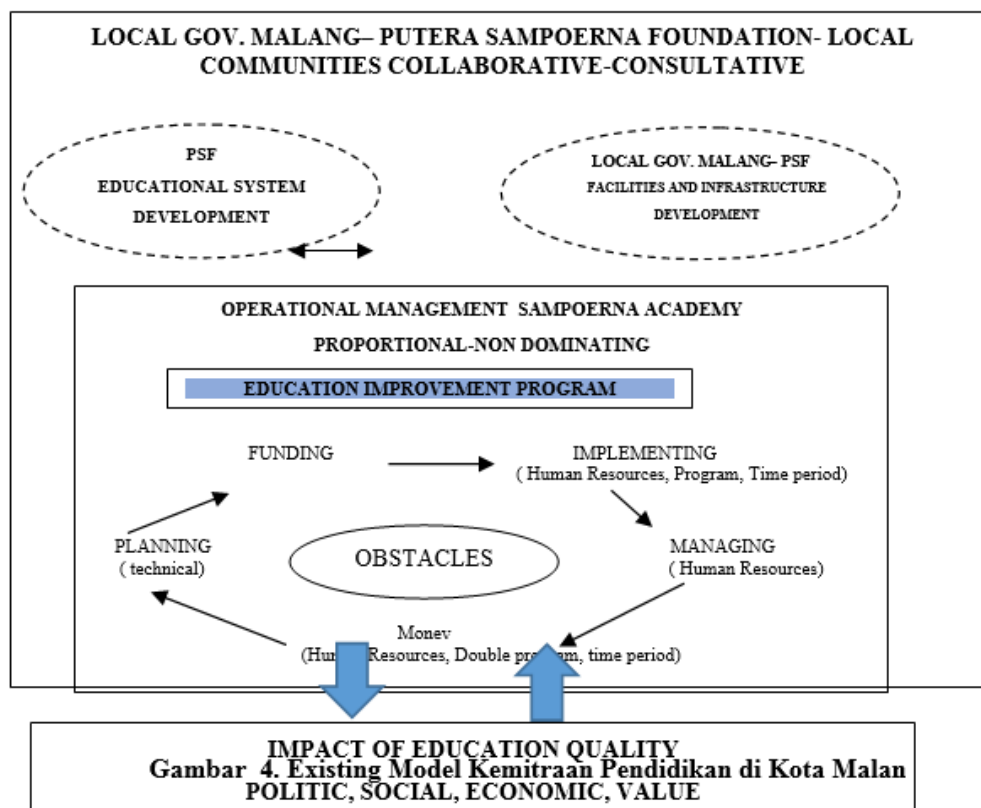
LOCAL GOV. MALANG– PUTERA SAMPOERNA FOUNDATION- LOCAL COMMUNITIES COLLABORATIVE-CONSULTATIVE

PSF
EDUCATIONAL SYSTEM
DEVELOPMENT

LOCAL GOV. MALANG- PSF
FACILITIES AND INFRASTRUCTURE
DEVELOPMENT

OPERATIONAL MANAGEMENT SAMPOERNA ACADEMY

PROPORTIONAL-NON DOMINATING

EDUCATION IMPROVEMENT PROGRAM

FUNDING

IMPLEMENTING
( Human Resources, Program, Time period)

PLANNING
( technical)

OBSTACLES

MANAGING
( Human Resources)

Monev
(Hu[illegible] Resources, Double pro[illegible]am, time period)

IMPACT OF EDUCATION QUALITY
Gambar 4. Existing Model Kemitraan Pendidikan di Kota Malan
POLITIC, SOCIAL, ECONOMIC, VALUE